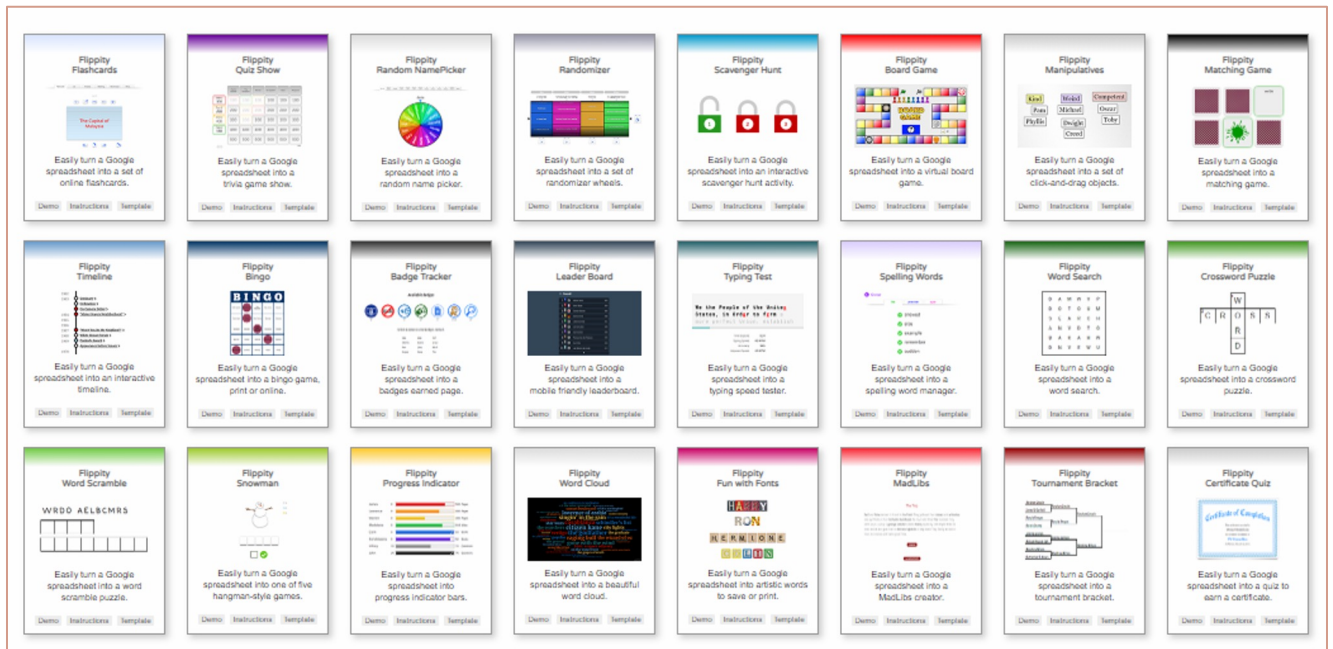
Flippity Flashcards
The Capital of Malaysia
Easily turn a Google spreadsheet into a set of online flashcards.
Demo Instructions Template

Flippity Quiz Show
Easily turn a Google spreadsheet into a trivia game show.
Demo Instructions Template

Flippity Random NamePicker
Easily turn a Google spreadsheet into a random name picker.
Demo Instructions Template

Flippity Randomizer
Easily turn a Google spreadsheet into a set of randomizer wheels.
Demo Instructions Template

Flippity Scavenger Hunt
Easily turn a Google spreadsheet into an interactive scavenger hunt activity.
Demo Instructions Template

Flippity Board Game
Easily turn a Google spreadsheet into a virtual board game.
Demo Instructions Template

Flippity Manipulatives
Kiel Moira Competent Pons Michael Oscar Phyllis Dwight Toby Creed
Easily turn a Google spreadsheet into a set of click-and-drag objects.
Demo Instructions Template

Flippity Matching Game
Easily turn a Google spreadsheet into a matching game.
Demo Instructions Template

Flippity Timeline
Easily turn a Google spreadsheet into an interactive timeline.
Demo Instructions Template

Flippity Bingo
BINGO
Easily turn a Google spreadsheet into a bingo game, print or online.
Demo Instructions Template

Flippity Badge Tracker
Easily turn a Google spreadsheet into a badges earned page.
Demo Instructions Template

Flippity Leader Board
Easily turn a Google spreadsheet into a mobile friendly leaderboard.
Demo Instructions Template

Flippity Typing Test
We the People of the United States, in Order to form a
Easily turn a Google spreadsheet into a typing speed tester.
Demo Instructions Template

Flippity Spelling Words
Easily turn a Google spreadsheet into a spelling word manager.
Demo Instructions Template

Flippity Word Search
Easily turn a Google spreadsheet into a word search.
Demo Instructions Template

Flippity Crossword Puzzle
W C R O S S R D
Easily turn a Google spreadsheet into a crossword puzzle.
Demo Instructions Template

Flippity Word Scramble
WRDO AELBCMRS
Easily turn a Google spreadsheet into a word scramble puzzle.
Demo Instructions Template

Flippity Snowman
Easily turn a Google spreadsheet into one of five hangman-style games.
Demo Instructions Template

Flippity Progress Indicator
Easily turn a Google spreadsheet into progress indicator bars.
Demo Instructions Template

Flippity Word Cloud
Easily turn a Google spreadsheet into a beautiful word cloud.
Demo Instructions Template

Flippity Fun with Fonts
HARRY RON HERMIONE
Easily turn a Google spreadsheet into artistic words to save or print.
Demo Instructions Template

Flippity MadLibs
Easily turn a Google spreadsheet into a MadLibs creator.
Demo Instructions Template

Flippity Tournament Bracket
Easily turn a Google spreadsheet into a tournament bracket.
Demo Instructions Template

Flippity Certificate Quiz
Certificate of Completion
Easily turn a Google spreadsheet into a quiz to earn a certificate.
Demo Instructions Template